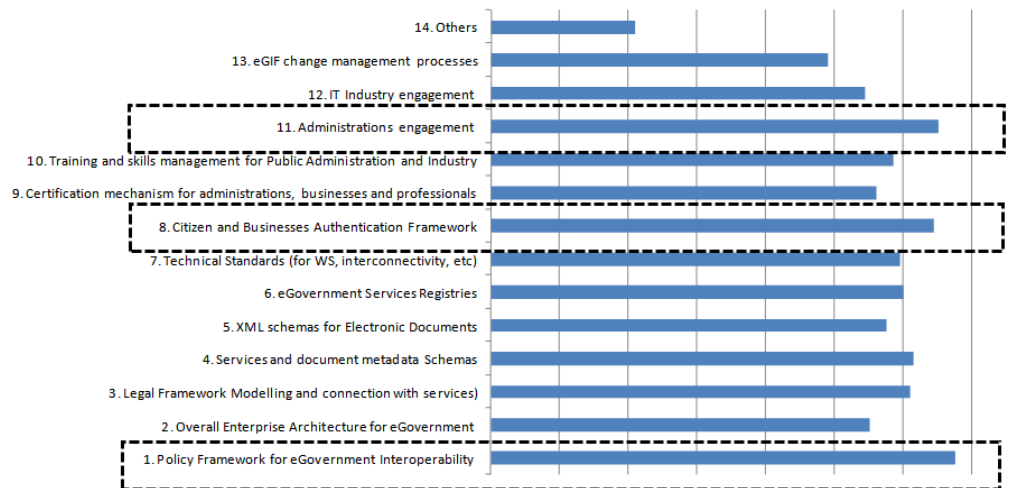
14. Others

13. eGIF change management processes

12. IT Industry engagement

11. Administrations engagement

10. Training and skills management for Public Administration and Industry

9. Certification mechanism for administrations, businesses and professionals

8. Citizen and Businesses Authentication Framework

7. Technical Standards (for WS, interconnectivity, etc)

6. eGovernment Services Registries

5. XML schemas for Electronic Documents

4. Services and document metadata Schemas

3. Legal Framework Modelling and connection with services)

2. Overall Enterprise Architecture for eGovernment

1. Policy Framework for eGovernment Interoperability